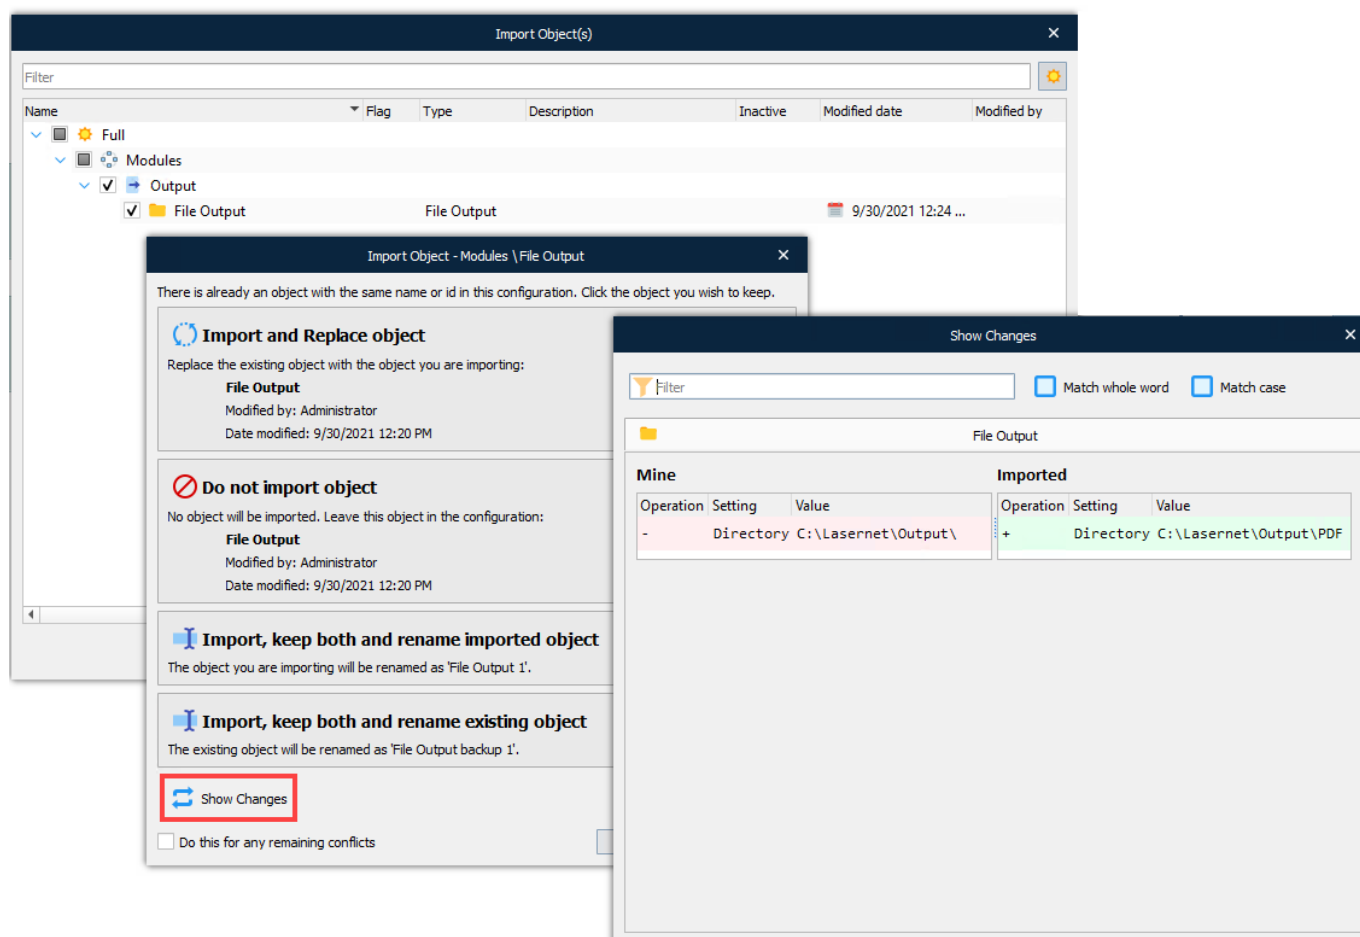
Import Object(s)

Filter

| Name | Flag | Type | Description | Inactive | Modified date | Modified by |
|---|---|---|---|---|---|---|
| Full | | | | | | |
| Modules | | | | | | |
| Output | | | | | | |
| File Output | | File Output | | | 9/30/2021 12:24 ... | |

Import Object - Modules \ File Output

There is already an object with the same name or id in this configuration. Click the object you wish to keep.

Import and Replace object
Replace the existing object with the object you are importing:
File Output
Modified by: Administrator
Date modified: 9/30/2021 12:20 PM

Do not import object
No object will be imported. Leave this object in the configuration:
File Output
Modified by: Administrator
Date modified: 9/30/2021 12:20 PM

Import, keep both and rename imported object
The object you are importing will be renamed as 'File Output 1'.

Import, keep both and rename existing object
The existing object will be renamed as 'File Output backup 1'.

Show Changes

Do this for any remaining conflicts

Show Changes

Filter

Match whole word

Match case

File Output

Mine

| Operation | Setting | Value |
|---|---|---|
| - | Directory | C:\Lasernet\Output\ |

Imported

| Operation | Setting | Value |
|---|---|---|
| + | Directory | C:\Lasernet\Output\PDF |